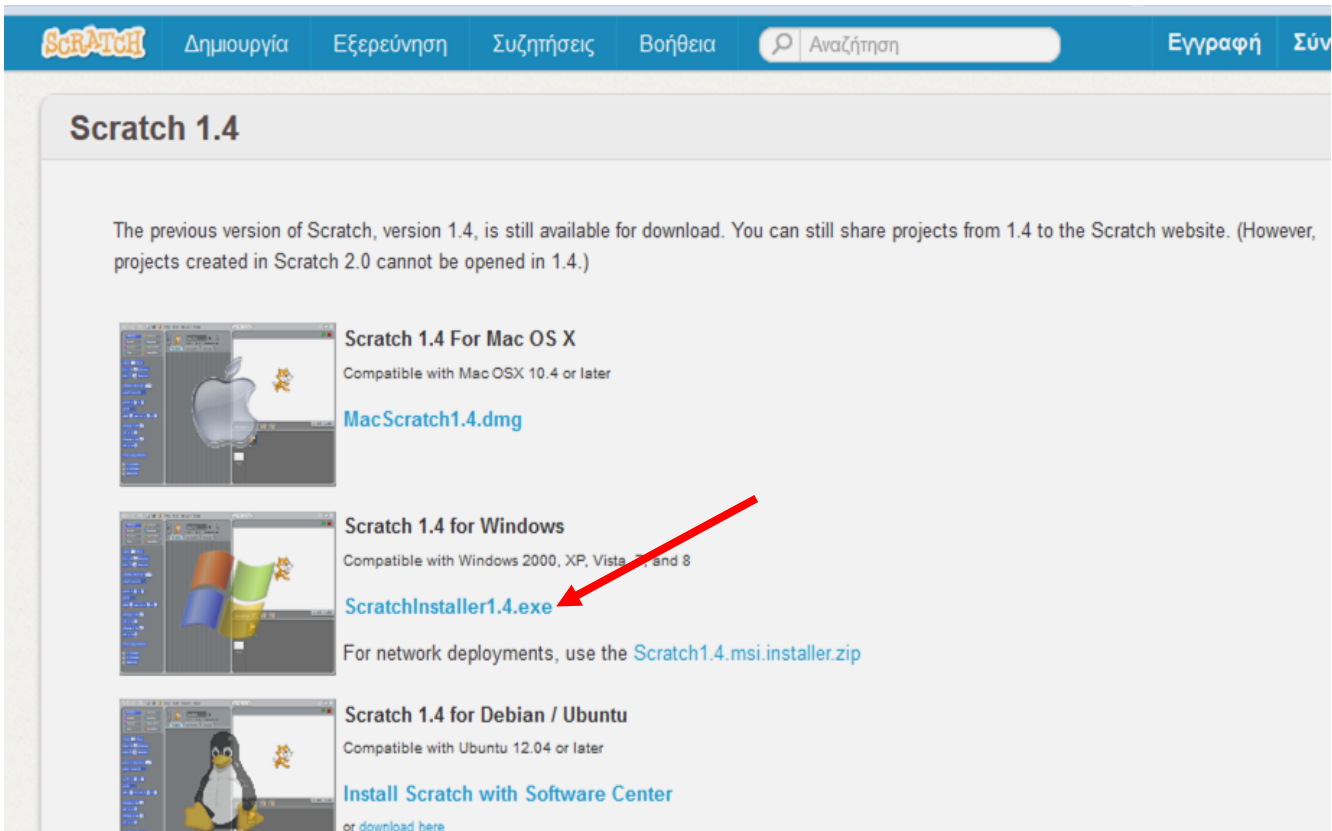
SCRATCH Δημιουργία Εξερεύνηση Συζητήσεις Βοήθεια Αναζήτηση Εγγραφή Σύν

Scratch 1.4

The previous version of Scratch, version 1.4, is still available for download. You can still share projects from 1.4 to the Scratch website. (However, projects created in Scratch 2.0 cannot be opened in 1.4.)

Scratch 1.4 For Mac OS X

Compatible with Mac OSX 10.4 or later

MacScratch1.4.dmg

Scratch 1.4 for Windows

Compatible with Windows 2000, XP, Vista, 7, and 8

ScratchInstaller1.4.exe

For network deployments, use the Scratch1.4.msi.installer.zip

Scratch 1.4 for Debian / Ubuntu

Compatible with Ubuntu 12.04 or later

Install Scratch with Software Center

or download here